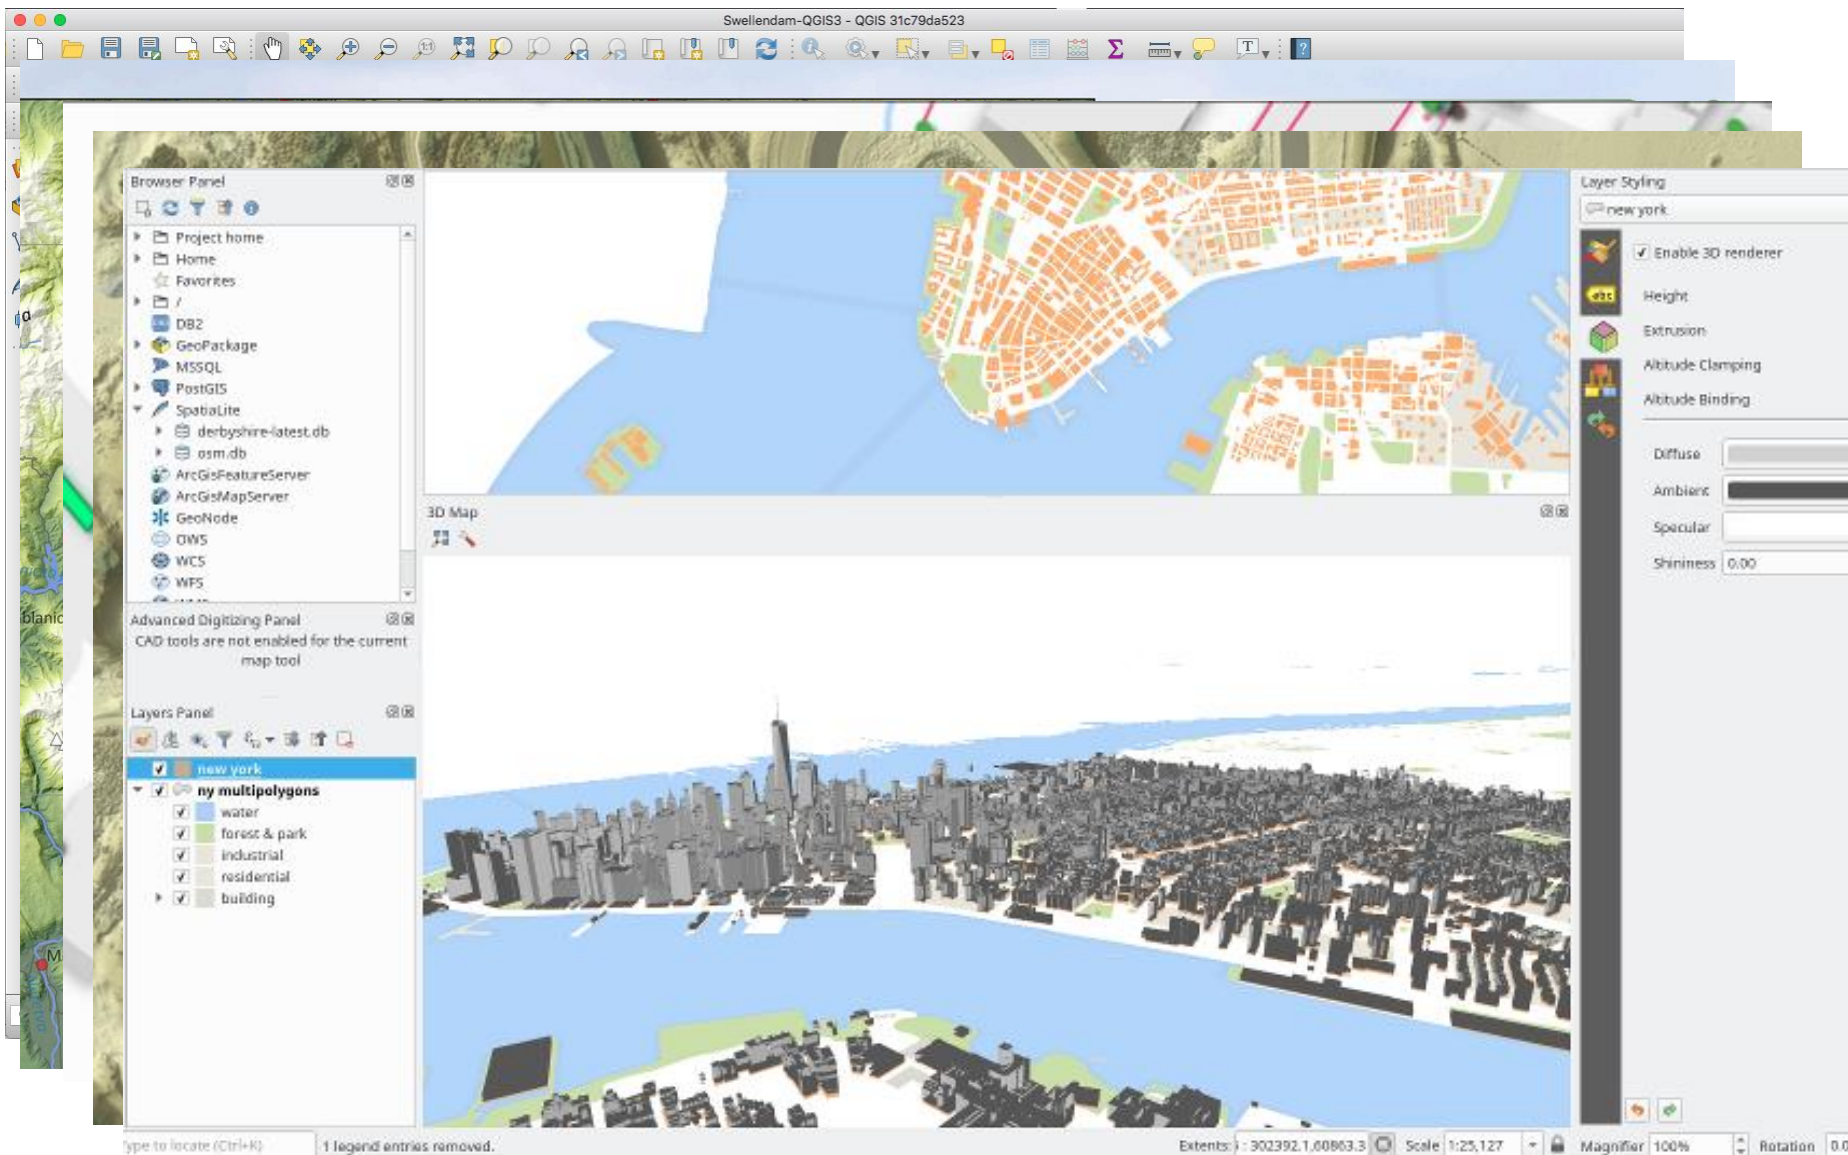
Swellendam-QGIS3 - QGIS 31c79da523

Browser Panel

Project home
Home
Favorites
/
DB2
GeoPackage
MSSQL
PostGIS
SpatiaLite
derbyshire-latest.db
osm.db
ArcGisFeatureServer
ArcGisMapServer
GeoNode
OWS
WCS
WFS

Advanced Digitizing Panel
CAD tools are not enabled for the current map tool

Layers Panel

new york
ny multipolygons
water
forest & park
industrial
residential
building

3D Map

Layer Styling
new york
Enable 3D renderer
Height
Extrusion
Altitude Clamping
Altitude Binding
Diffuse
Ambient
Specular
Shininess 0.00

blanic

Type to locate (Ctrl+K)
1 legend entries removed.
Extents : 302392.1,608863.3
Scale 1:25,127
Magnifier 100%
Rotation 0.0